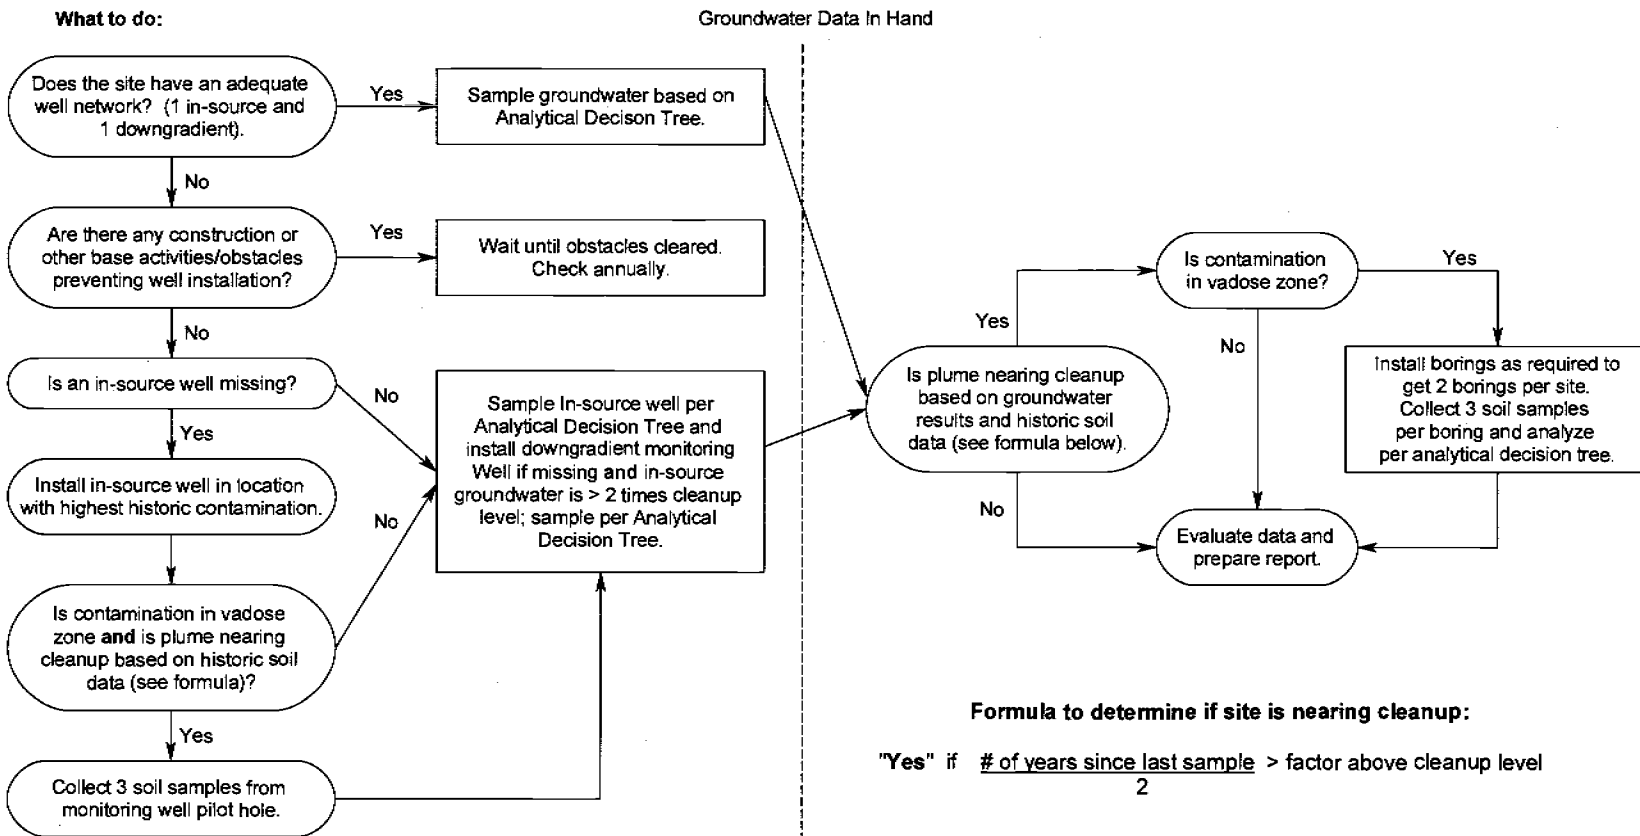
What to do:

Groundwater Data In Hand

Does the site have an adequate well network? (1 in-source and 1 downgradient).

Yes

Sample groundwater based on Analytical Decison Tree.

No

Are there any construction or other base activities/obstacles preventing well installation?

Yes

Wait until obstacles cleared. Check annually.

No

Is an in-source well missing?

No

Yes

Install in-source well in location with highest historic contamination.

No

Sample In-source well per Analytical Decision Tree and install downgradient monitoring Well if missing and in-source groundwater is > 2 times cleanup level; sample per Analytical Decision Tree.

Is contamination in vadose zone and is plume nearing cleanup based on historic soil data (see formula)?

Yes

Collect 3 soil samples from monitoring well pilot hole.

Is plume nearing cleanup based on groundwater results and historic soil data (see formula below).

Yes

No

Is contamination in vadose zone?

Yes

No

Install borings as required to get 2 borings per site. Collect 3 soil samples per boring and analyze per analytical decision tree.

Evaluate data and prepare report.

Formula to determine if site is nearing cleanup:

"Yes" if $\frac{\text{\# of years since last sample}}{2}$ > factor above cleanup level